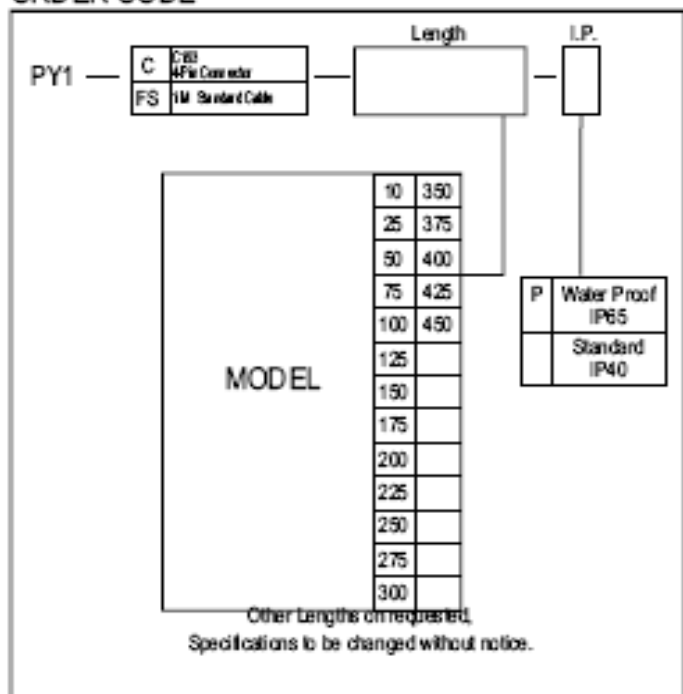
ORDER CODE

PY1

| C | C183 4-Pin Connector |
|---|---|
| FS | 1M Standard Cable |

Length

I.P.

MODEL

| 10 | 350 |
|---|---|
| 25 | 375 |
| 50 | 400 |
| 75 | 425 |
| 100 | 450 |
| 125 | |
| 150 | |
| 175 | |
| 200 | |
| 225 | |
| 250 | |
| 275 | |
| 300 | |

| P | Water Proof IP65 |
|---|---|
| | Standard IP40 |

Other Lengths on requested,
Specifications to be changed without notice.